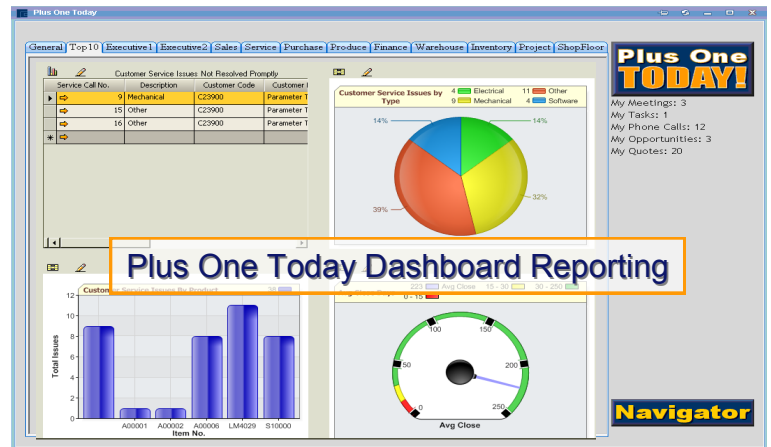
Plus One Today

General | Top10 | Executive1 | Executive2 | Sales | Service | Purchase | Produce | Finance | Warehouse | Inventory | Project | ShopFloor

Customer Service Issues Not Resolved Promptly

| Service Call No. | Description | Customer Code | Customer I |
|---|---|---|---|
| 9 | Mechanical | C23900 | Parameter T |
| 15 | Other | C23900 | Parameter T |
| 16 | Other | C23900 | Parameter T |

Customer Service Issues by Type

4 Electrical 11 Other
9 Mechanical 4 Software

14%
14%
32%
39%

Plus One Today Dashboard Reporting

Customer Service Issues By Product

30

223 Avg Close 15 - 30 30 - 250
0 - 15

12
10
8
6
4
2
0

Total Issues

A00001 A00002 A00006 LM4029 S10000
Item No.

0
50
100
150
200
250
Avg Close

Plus One TODAY!

My Meetings: 3
My Tasks: 1
My Phone Calls: 12
My Opportunities: 3
My Quotes: 20

Navigator